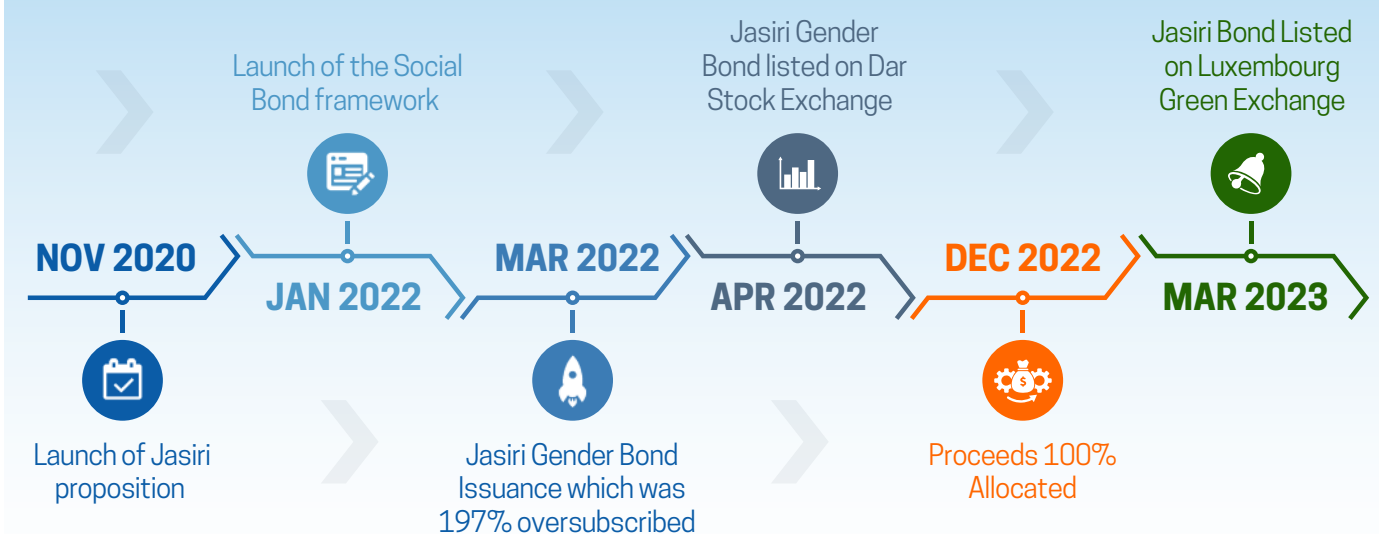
NOV 2020

Launch of Jasiri proposition

Launch of the Social Bond framework

JAN 2022

MAR 2022

Jasiri Gender Bond Issuance which was 197% oversubscribed

Jasiri Gender Bond listed on Dar Stock Exchange

APR 2022

DEC 2022

Proceeds 100% Allocated

Jasiri Bond Listed on Luxembourg Green Exchange

MAR 2023